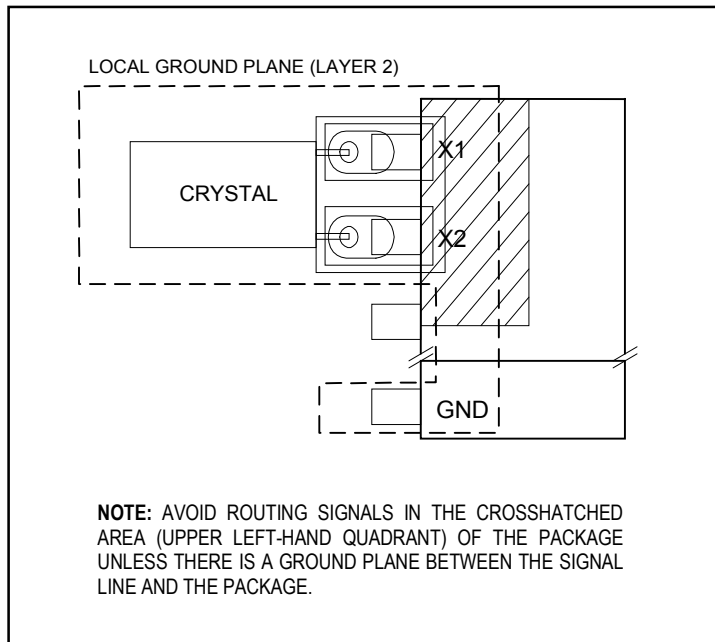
LOCAL GROUND PLANE (LAYER 2)

CRYSTAL

X1

X2

GND

NOTE: AVOID ROUTING SIGNALS IN THE CROSSHATCHED AREA (UPPER LEFT-HAND QUADRANT) OF THE PACKAGE UNLESS THERE IS A GROUND PLANE BETWEEN THE SIGNAL LINE AND THE PACKAGE.